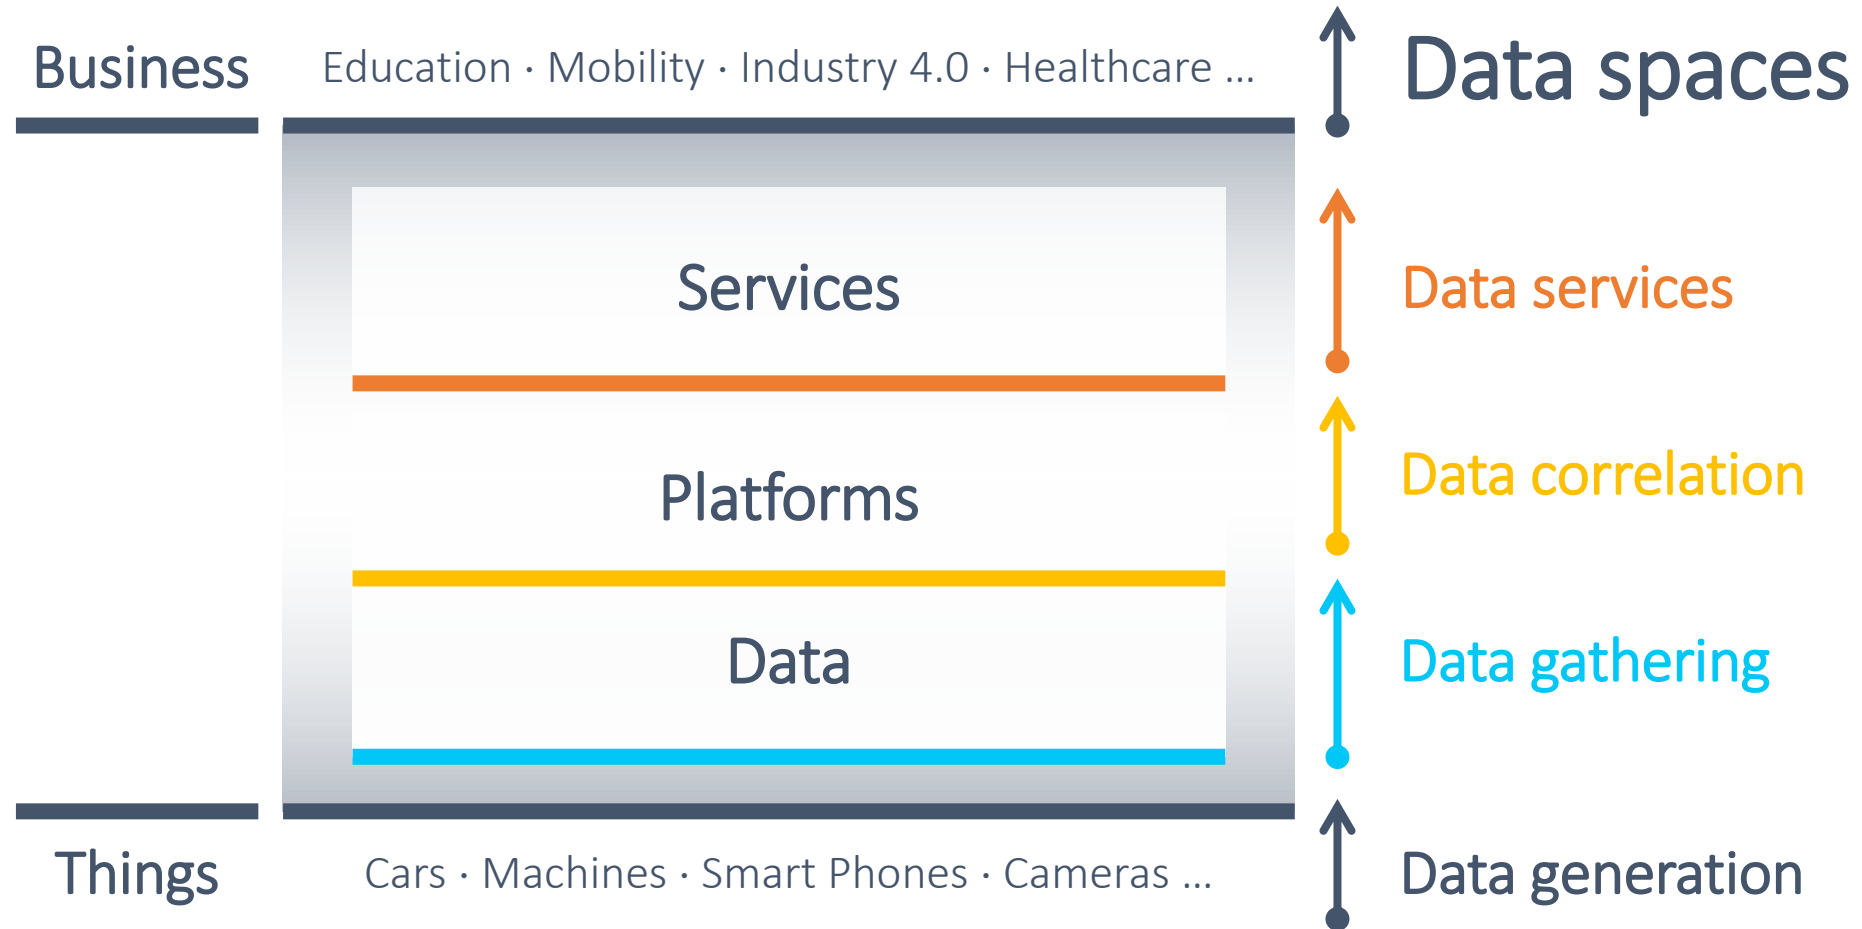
Business

Education · Mobility · Industry 4.0 · Healthcare ...

Data spaces

Services

Data services

Platforms

Data correlation

Data

Data gathering

Things

Cars · Machines · Smart Phones · Cameras ...

Data generation